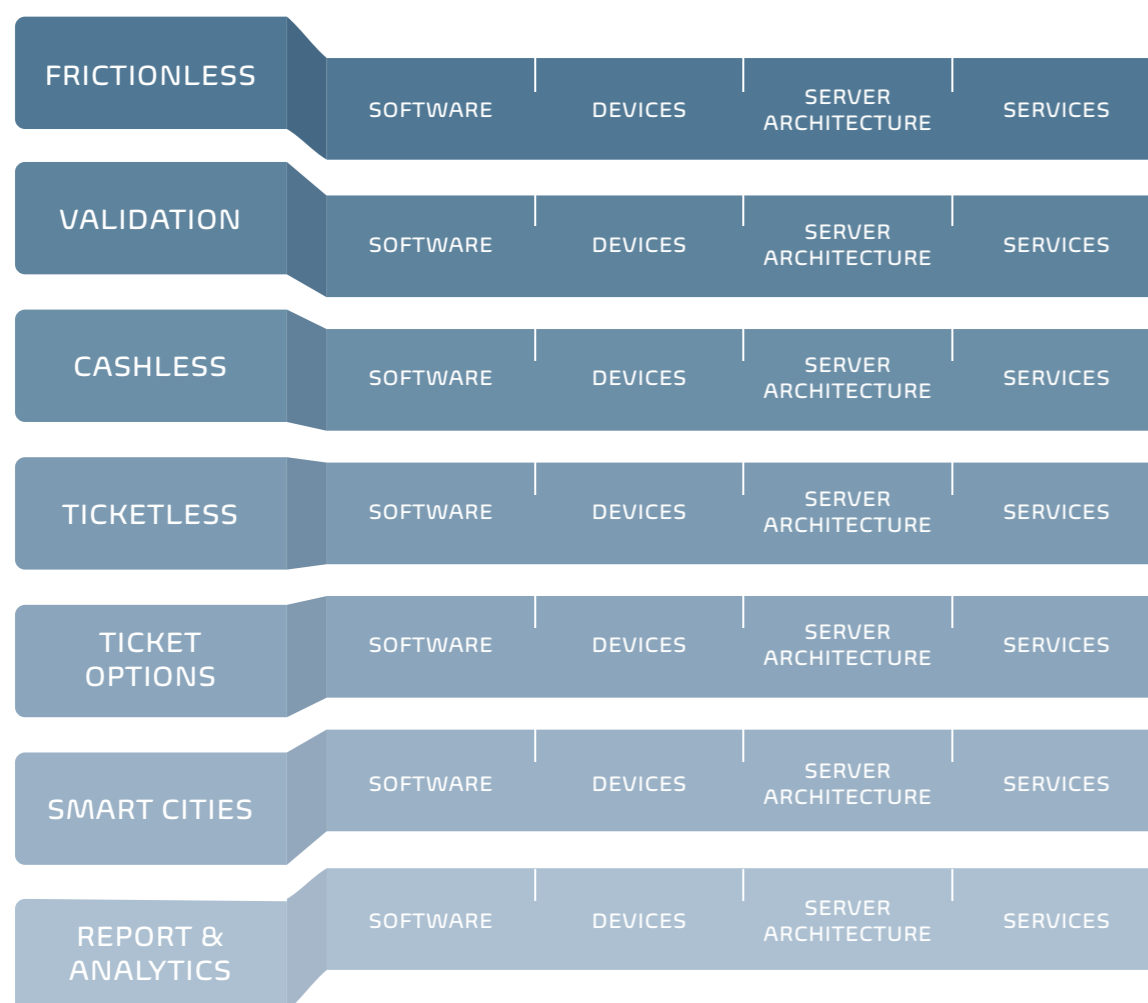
FRICTIONLESS

SOFTWARE DEVICES SERVER ARCHITECTURE SERVICES

VALIDATION

SOFTWARE DEVICES SERVER ARCHITECTURE SERVICES

CASHLESS

SOFTWARE DEVICES SERVER ARCHITECTURE SERVICES

TICKETLESS

SOFTWARE DEVICES SERVER ARCHITECTURE SERVICES

TICKET OPTIONS

SOFTWARE DEVICES SERVER ARCHITECTURE SERVICES

SMART CITIES

SOFTWARE DEVICES SERVER ARCHITECTURE SERVICES

REPORT & ANALYTICS

SOFTWARE DEVICES SERVER ARCHITECTURE SERVICES